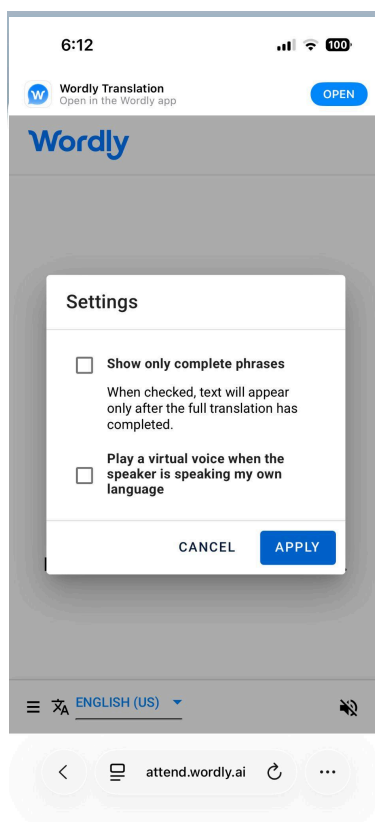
6:12

100

Wordly Translation
Open in the Wordly app

OPEN

Wordly

Settings

Show only complete phrases

When checked, text will appear only after the full translation has completed.

Play a virtual voice when the speaker is speaking my own language

CANCEL

APPLY

ENGLISH (US)

attend.wordly.ai